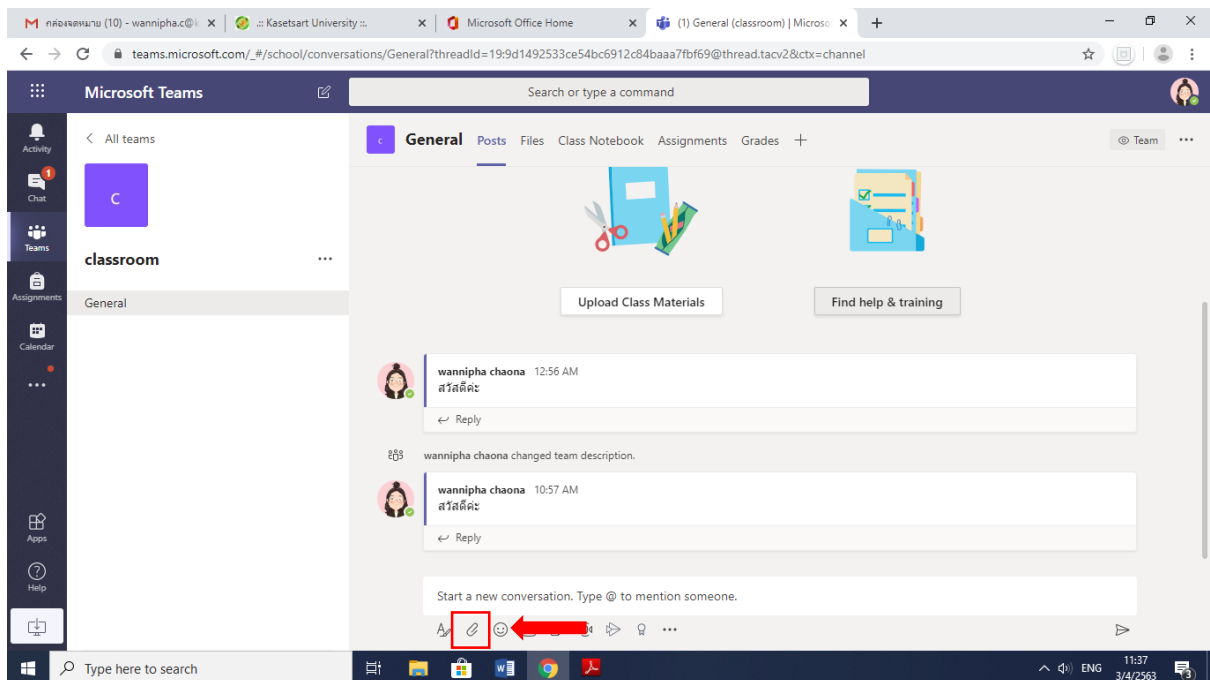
M กล่องจดหมาย (10) - wannipha.c@k ×
.:: Kasetsart University ::. ×
Microsoft Office Home ×
(1) General (classroom) | Microso ×
+

teams.microsoft.com/_#/school/conversations/General?threadId=19:9d1492533ce54bc6912c84baaa7fbf69@thread.tacv2&ctx=channel

Microsoft Teams
Search or type a command

Activity
1
Chat
Teams
Assignments
Calendar
...
Apps
Help

< All teams
C
classroom ...
General

c General Posts Files Class Notebook Assignments Grades +
Team ...

Upload Class Materials
Find help & training

wannipha chaona 12:56 AM
สวัสดีค่ะ
Reply

wannipha chaona changed team description.

wannipha chaona 10:57 AM
สวัสดีค่ะ
Reply

Start a new conversation. Type @ to mention someone.

Type here to search
ENG 11:37 3/4/2563
3